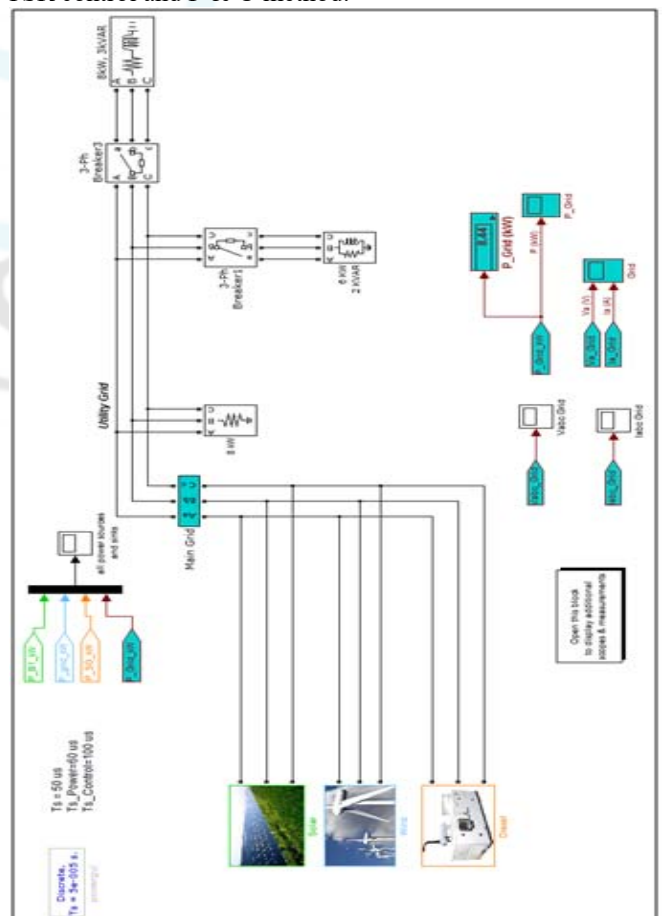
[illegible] control and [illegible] method.

8kW, 3KVAR

3-Ph Breaker3

3-Ph Breaker

6 KW 2 KVAR

8.44

P_Grid (kW)

P (kW)

P_Grid

Va (V)

Ia (A)

Grid

P_Grid_kW

Va_Grid

Ia_Grid

Utility Grid

8 kW

Vabc Grid

Iabc Grid

Vabc_Grid

Iabc_Grid

Main Grid

all power sources and sinks

P_PV_kW

P_WG_kW

P_DG_kW

P_Grid_kW

Open this block to display additional scopes & measurements

Ts = 50 us
Ts_Power=50 us
Ts_Control=100 us

Discrete,
Ts = 5e-005 s.
powergui

Solar

Wind

Diesel